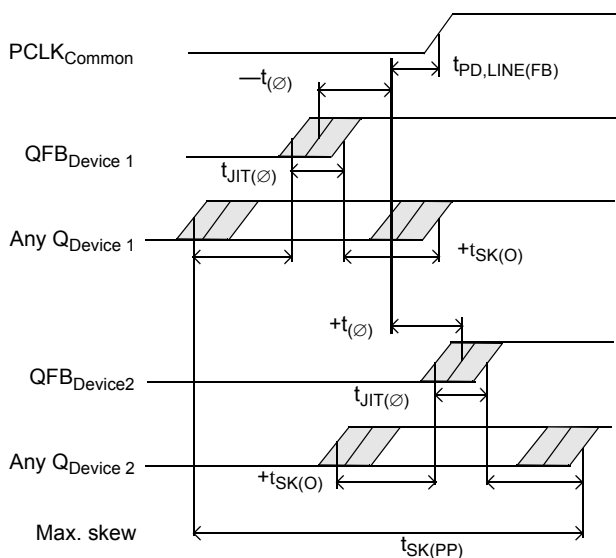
PCLK$_{Common}$

$t_{PD,LINE(FB)}$

$-t_{(\varnothing)}$

QFB$_{Device\ 1}$

$t_{JIT(\varnothing)}$

Any Q$_{Device\ 1}$

$+t_{SK(O)}$

$+t_{(\varnothing)}$

QFB$_{Device2}$

$t_{JIT(\varnothing)}$

Any Q$_{Device\ 2}$

$+t_{SK(O)}$

Max. skew

$t_{SK(PP)}$